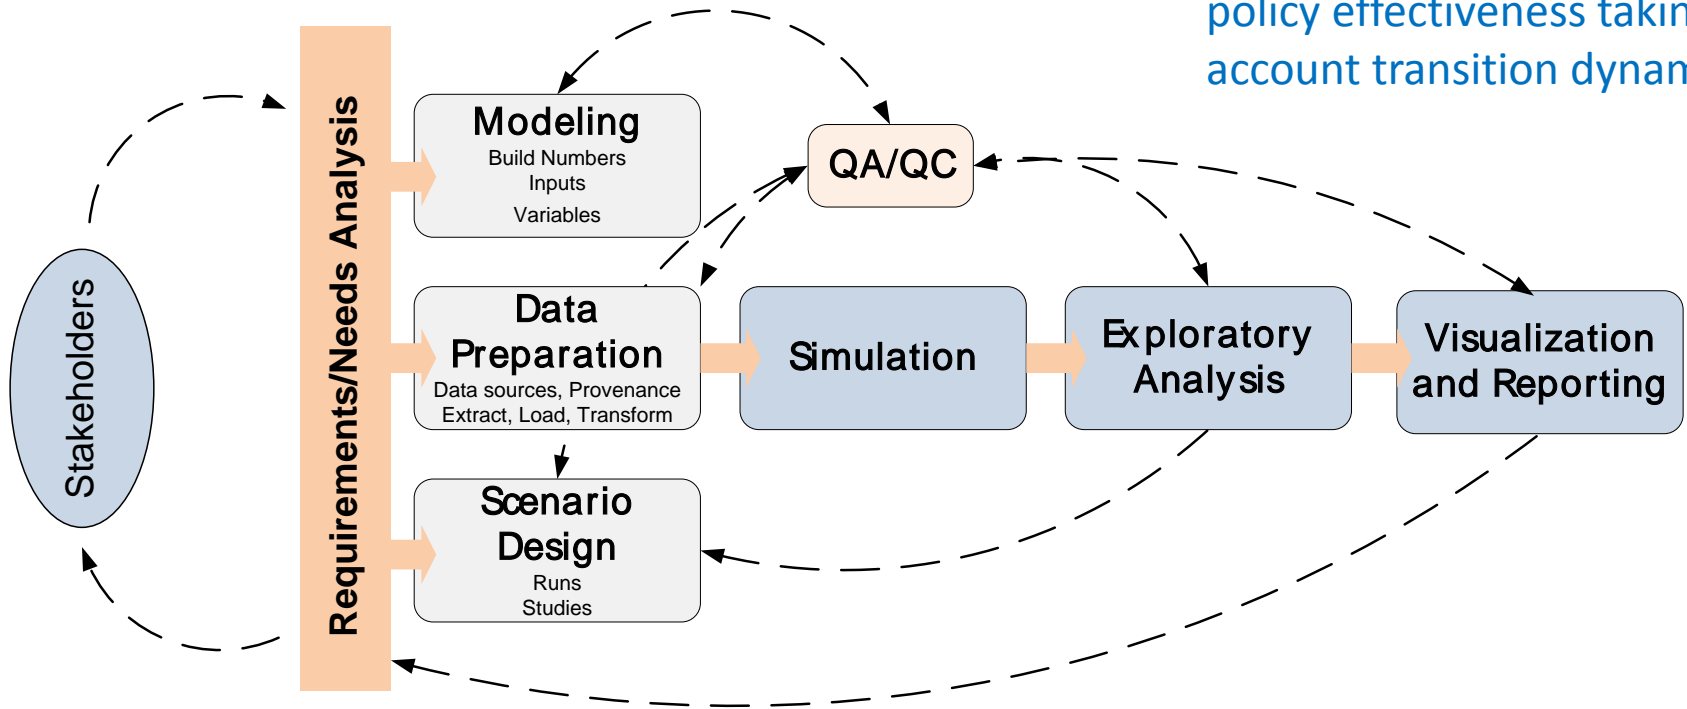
policy effectiveness takin
account transition dynam

Stakeholders

Requirements/Needs Analysis

Modeling
Build Numbers
Inputs
Variables

QA/QC

Data Preparation
Data sources, Provenance
Extract, Load, Transform

Simulation

Exploratory Analysis

Visualization and Reporting

Scenario Design
Runs
Studies